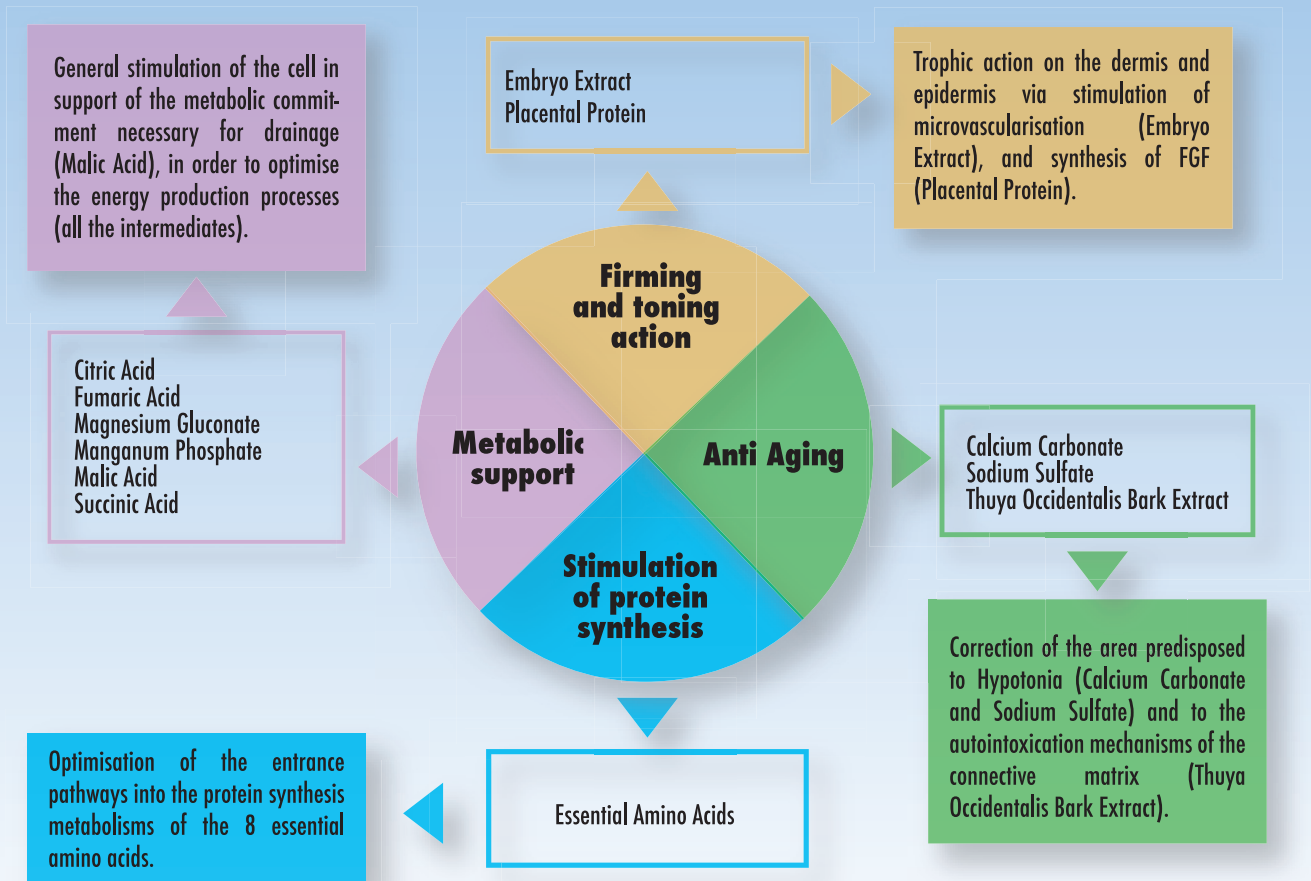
General stimulation of the cell in support of the metabolic commitment necessary for drainage (Malic Acid), in order to optimise the energy production processes (all the intermediates).

Embryo Extract
Placental Protein

Trophic action on the dermis and epidermis via stimulation of microvascularisation (Embryo Extract), and synthesis of FGF (Placental Protein).

Firming and toning action

Citric Acid
Fumaric Acid
Magnesium Gluconate
Manganum Phosphate
Malic Acid
Succinic Acid

Metabolic support

Anti Aging

Calcium Carbonate
Sodium Sulfate
Thuya Occidentalis Bark Extract

Stimulation of protein synthesis

Correction of the area predisposed to Hypotonia (Calcium Carbonate and Sodium Sulfate) and to the autointoxication mechanisms of the connective matrix (Thuya Occidentalis Bark Extract).

Optimisation of the entrance pathways into the protein synthesis metabolisms of the 8 essential amino acids.

Essential Amino Acids